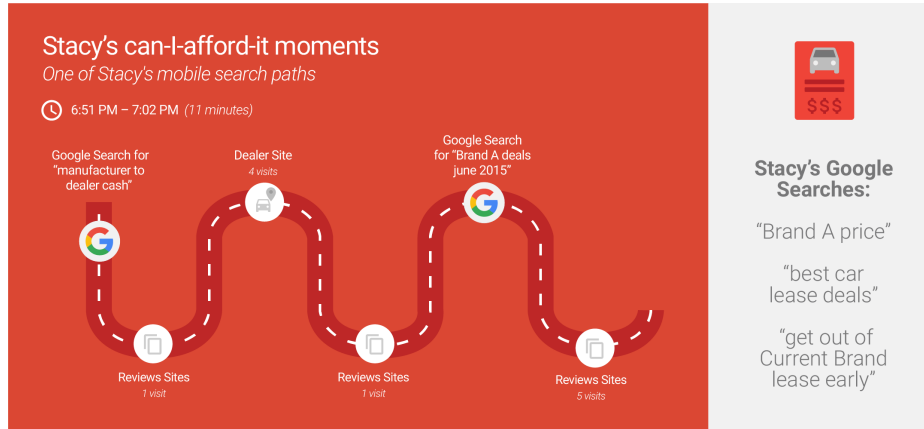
Stacy's can-I-afford-it moments
One of Stacy's mobile search paths

6:51 PM – 7:02 PM (11 minutes)

Google Search for "manufacturer to dealer cash"

Reviews Sites
1 visit

Dealer Site
4 visits

Reviews Sites
1 visit

Google Search for "Brand A deals june 2015"

Reviews Sites
5 visits

$$$

Stacy's Google Searches:

"Brand A price"

"best car lease deals"

"get out of Current Brand lease early"